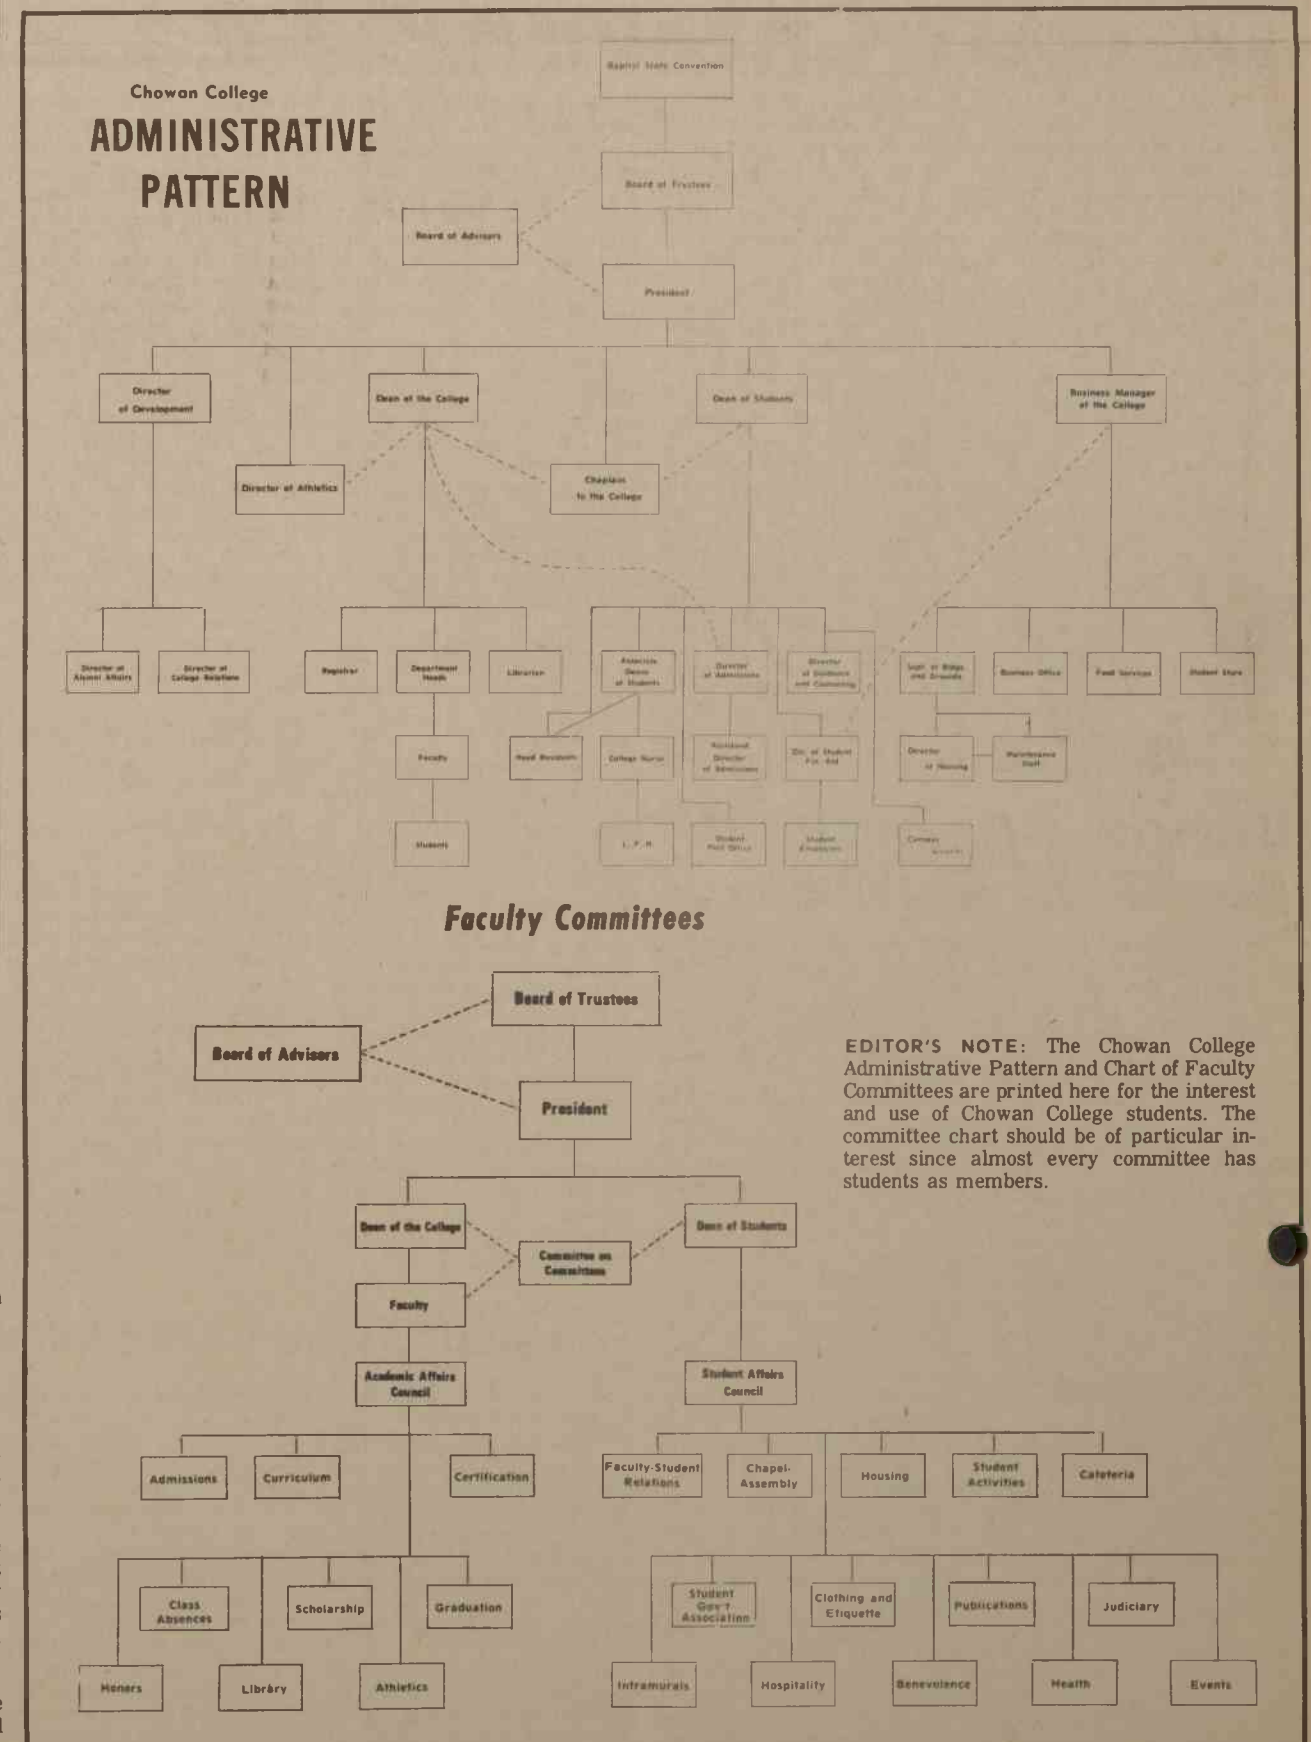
Chowan College

ADMINISTRATIVE PATTERN

Baptist State Convention

Board of Trustees

Board of Advisors

President

Director of Development

Dean of the College

Dean of Students

Business Manager of the College

Director of Athletics

Chaplain to the College

Director of Alumni Affairs

Director of College Relations

Registrar

Department Heads

Librarian

Associate Dean of Students

Director of Admissions

Director of Guidance and Counseling

Supt. of Bldgs. and Grounds

Business Office

Food Services

Student Store

Faculty

Head Residents

College Nurse

Assistant Director of Admissions

Dir. of Student Fin. Aid

Director of Housing

Maintenance Staff

Students

L. P. N.

Student Post Office

Student Employees

Campus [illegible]

Faculty Committees

Board of Trustees

Board of Advisors

President

Dean of the College

Dean of Students

Committee on Committees

Faculty

Academic Affairs Council

Student Affairs Council

Admissions

Curriculum

Certification

Faculty-Student Relations

Chapel-Assembly

Housing

Student Activities

Cafeteria

Class Absences

Scholarship

Graduation

Student Gov't Association

Clothing and Etiquette

Publications

Judiciary

Honors

Library

Athletics

Intramurals

Hospitality

Benevolence

Health

Events

EDITOR'S NOTE: The Chowan College Administrative Pattern and Chart of Faculty Committees are printed here for the interest and use of Chowan College students. The committee chart should be of particular interest since almost every committee has students as members.